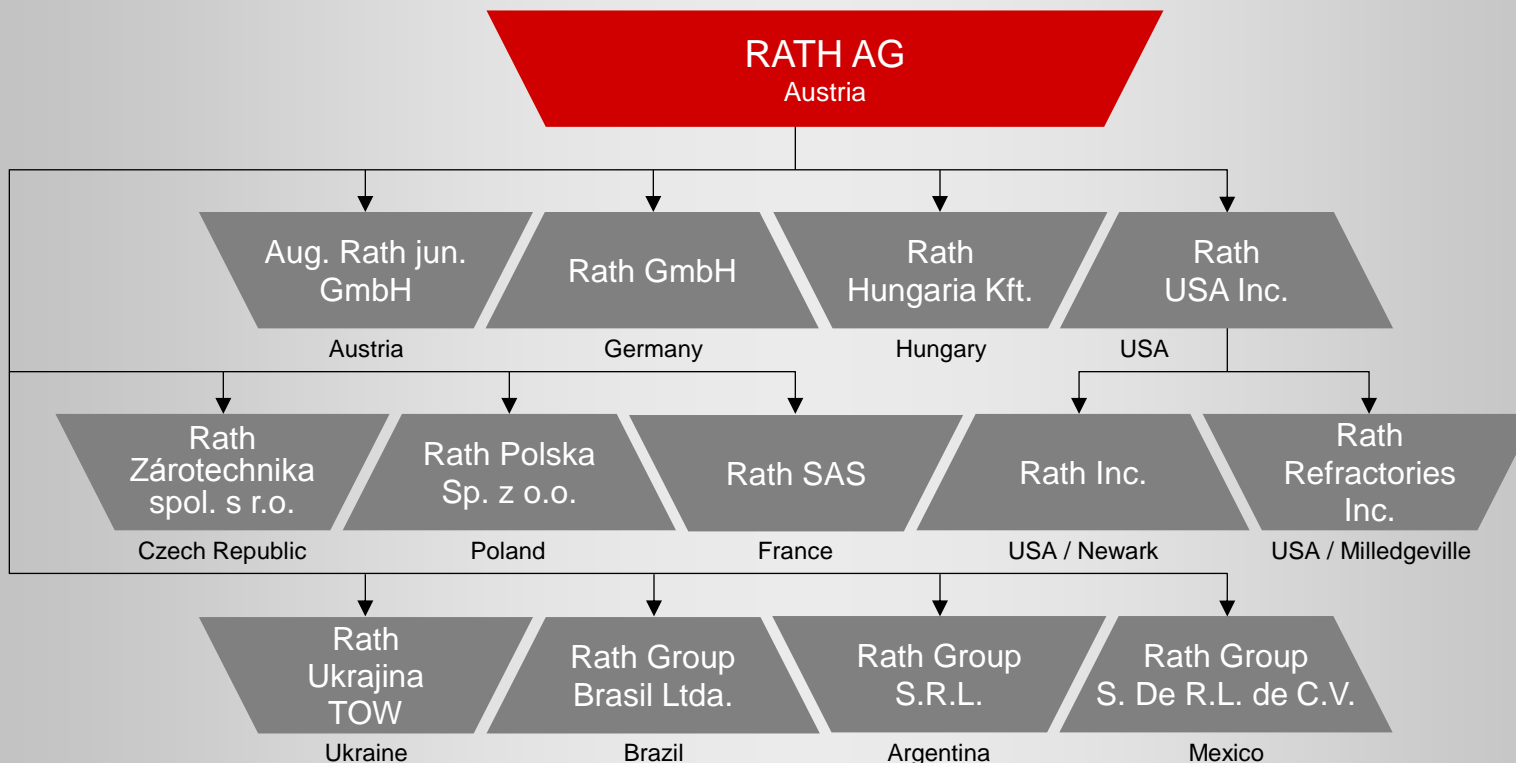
RATH AG
Austria

Aug. Rath jun. GmbH
Austria

Rath GmbH
Germany

Rath Hungaria Kft.
Hungary

Rath USA Inc.
USA

Rath Zárotechnika spol. s r.o.
Czech Republic

Rath Polska Sp. z o.o.
Poland

Rath SAS
France

Rath Inc.
USA / Newark

Rath Refractories Inc.
USA / Milledgeville

Rath Ukrajina TOW
Ukraine

Rath Group Brasil Ltda.
Brazil

Rath Group S.R.L.
Argentina

Rath Group S. De R.L. de C.V.
Mexico